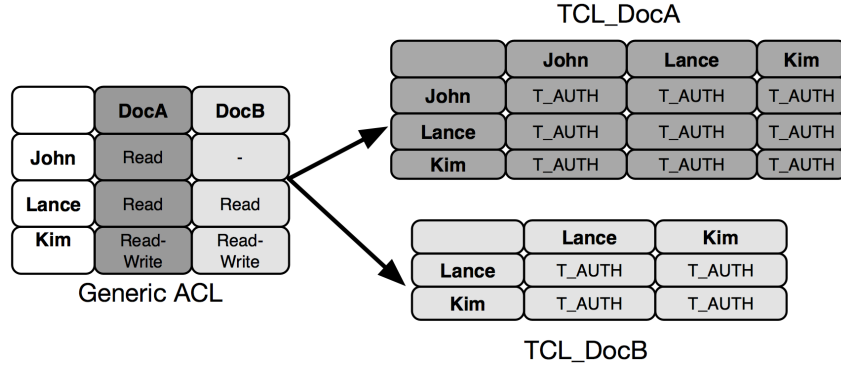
| | DocA | DocB |
|---|---|---|
| John | Read | - |
| Lance | Read | Read |
| Kim | Read-Write | Read-Write |

Generic ACL

TCL_DocA

| | John | Lance | Kim |
|---|---|---|---|
| John | T_AUTH | T_AUTH | T_AUTH |
| Lance | T_AUTH | T_AUTH | T_AUTH |
| Kim | T_AUTH | T_AUTH | T_AUTH |

| | Lance | Kim |
|---|---|---|
| Lance | T_AUTH | T_AUTH |
| Kim | T_AUTH | T_AUTH |

TCL_DocB